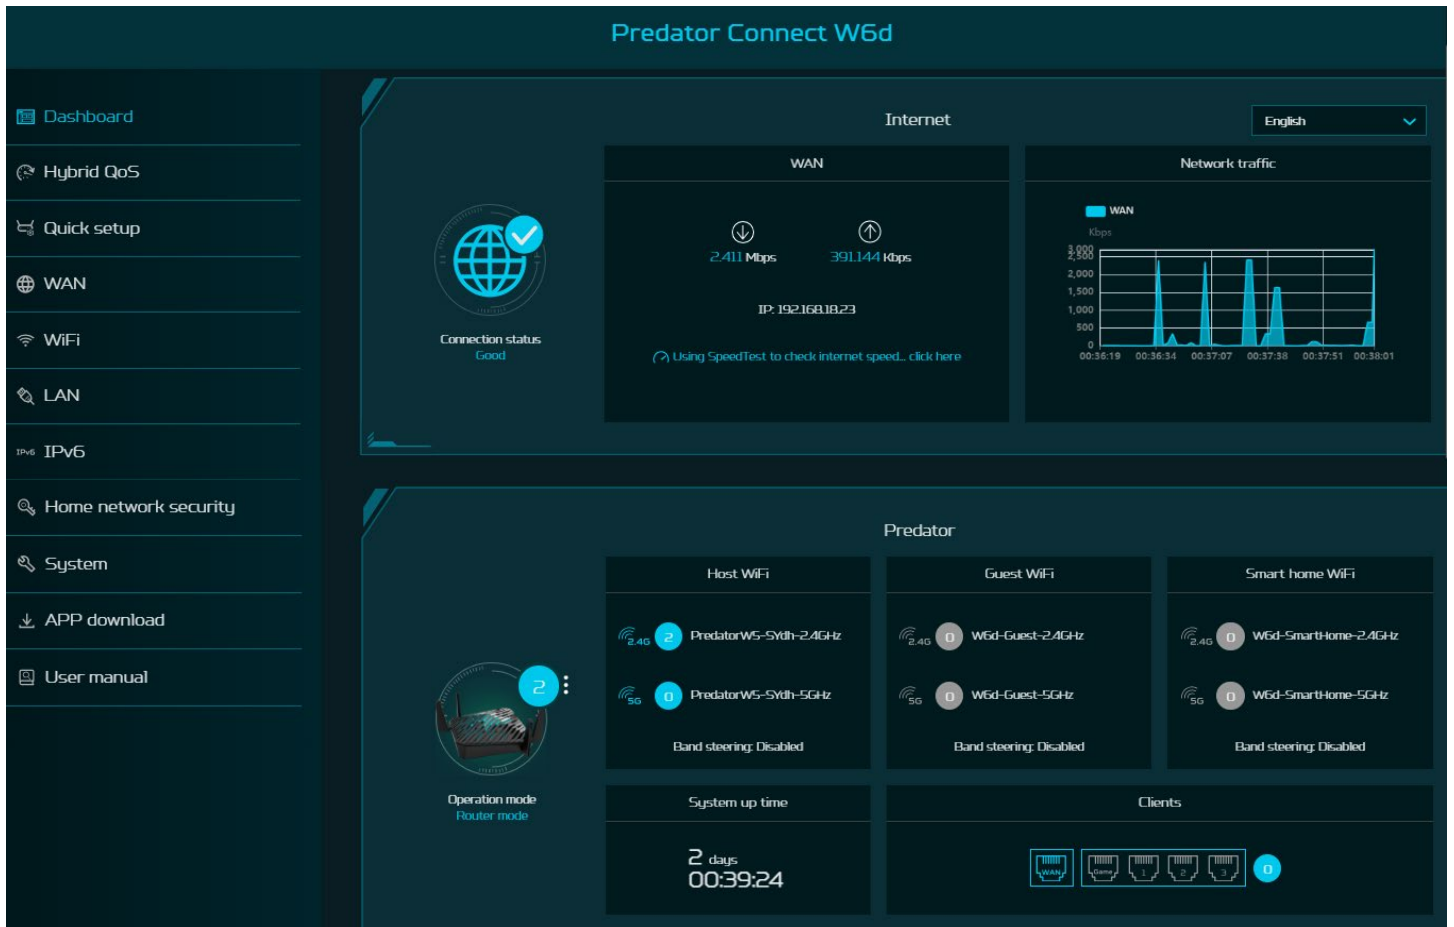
Predator Connect W6d

Dashboard
Hybrid QoS
Quick setup
WAN
WiFi
LAN
IPv6 IPv6
Home network security
System
APP download
User manual

Internet

English

Connection status
Good

WAN

2.411 Mbps
391.144 Kbps

IP: 192.168.18.23

Using SpeedTest to check internet speed... click here

Network traffic

WAN
Kbps
3,000
2,500
2,000
1,500
1,000
500
0
00:36:19 00:36:34 00:37:07 00:37:38 00:37:51 00:38:01

Predator

2

Operation mode
Router mode

Host WiFi
2.4G 2 PredatorW5-SYdh-2.4GHz
5G 0 PredatorW5-SYdh-5GHz
Band steering: Disabled

Guest WiFi
2.4G 0 W6d-Guest-2.4GHz
5G 0 W6d-Guest-5GHz
Band steering: Disabled

Smart home WiFi
2.4G 0 W6d-SmartHome-2.4GHz
5G 0 W6d-SmartHome-5GHz
Band steering: Disabled

System up time
2 days
00:39:24

Clients
WAN Game 1 2 3
0